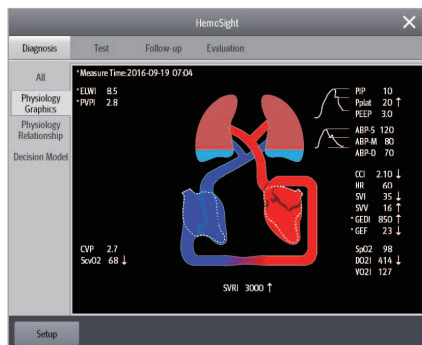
HemoSight

Diagnosis
Test
Follow-up
Evaluation

All
Physiology Graphics
Physiology Relationship
Decision Model

*Measure Time:2016-09-19 07:04

*ELWI 8.5
*PVPI 2.8

PIP 10
Pplat 20 ↑
PEEP 3.0

ABP-S 120
ABP-M 80
ABP-D 70

CCI 2.10 ↓
HR 60
SVI 35 ↓
SVV 16 ↑
*GEDI 850 ↑
*GEF 23 ↓

CVP 2.7
ScvO2 68 ↓

SpO2 98
DO2I 414 ↓
VO2I 127

SVRI 3000 ↑

Setup